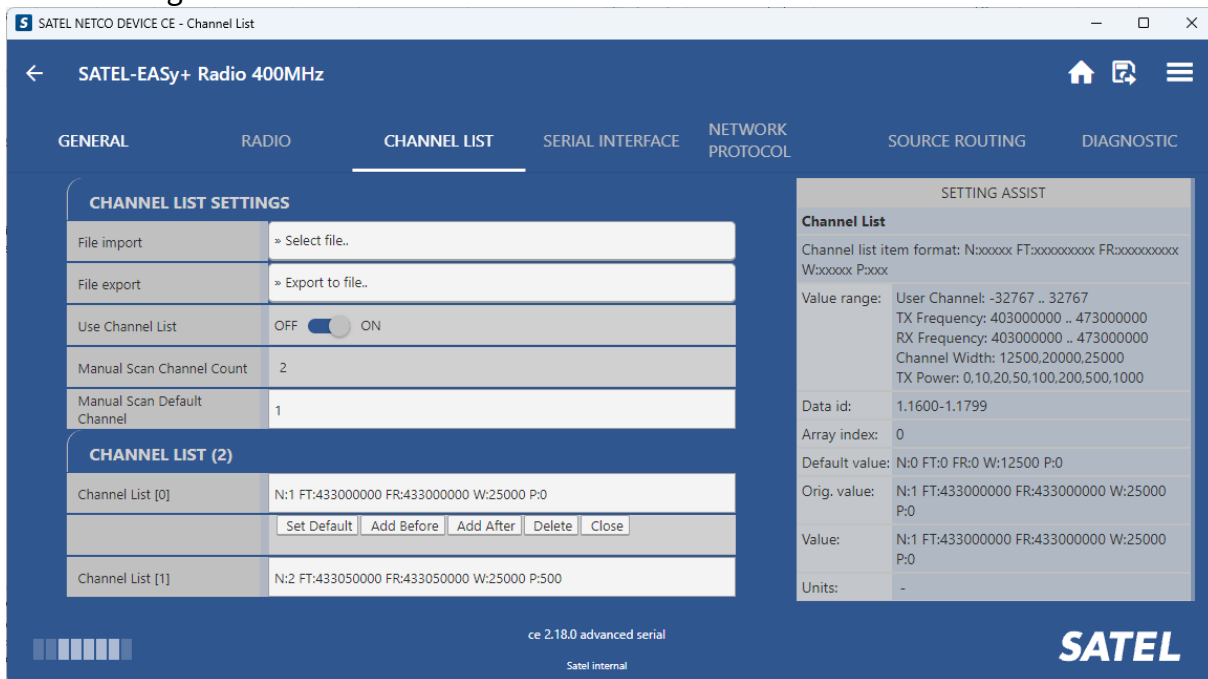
S SATEL NETCO DEVICE CE - Channel List

SATEL-EASy+ Radio 400MHz

GENERAL RADIO CHANNEL LIST SERIAL INTERFACE NETWORK PROTOCOL SOURCE ROUTING DIAGNOSTIC

CHANNEL LIST SETTINGS

| | |
|---|---|
| File import | » Select file.. |
| File export | » Export to file.. |
| Use Channel List | OFF ON |
| Manual Scan Channel Count | 2 |
| Manual Scan Default Channel | 1 |

CHANNEL LIST (2)

| | |
|---|---|
| Channel List [0] | N:1 FT:433000000 FR:433000000 W:25000 P:0 |
| | Set Default Add Before Add After Delete Close |
| Channel List [1] | N:2 FT:433050000 FR:433050000 W:25000 P:500 |

SETTING ASSIST

Channel List

Channel list item format: N:xxxxx FT:xxxxxxxxx FR:xxxxxxxxx W:xxxxx P:xxx

| | |
|---|---|
| Value range: | User Channel: -32767 .. 32767 TX Frequency: 403000000 .. 473000000 RX Frequency: 403000000 .. 473000000 Channel Width: 12500,20000,25000 TX Power: 0,10,20,50,100,200,500,1000 |
| Data id: | 1.1600-1.1799 |
| Array index: | 0 |
| Default value: | N:0 FT:0 FR:0 W:12500 P:0 |
| Orig. value: | N:1 FT:433000000 FR:433000000 W:25000 P:0 |
| Value: | N:1 FT:433000000 FR:433000000 W:25000 P:0 |
| Units: | - |

ce 2.18.0 advanced serial

Satel internal

SATEL